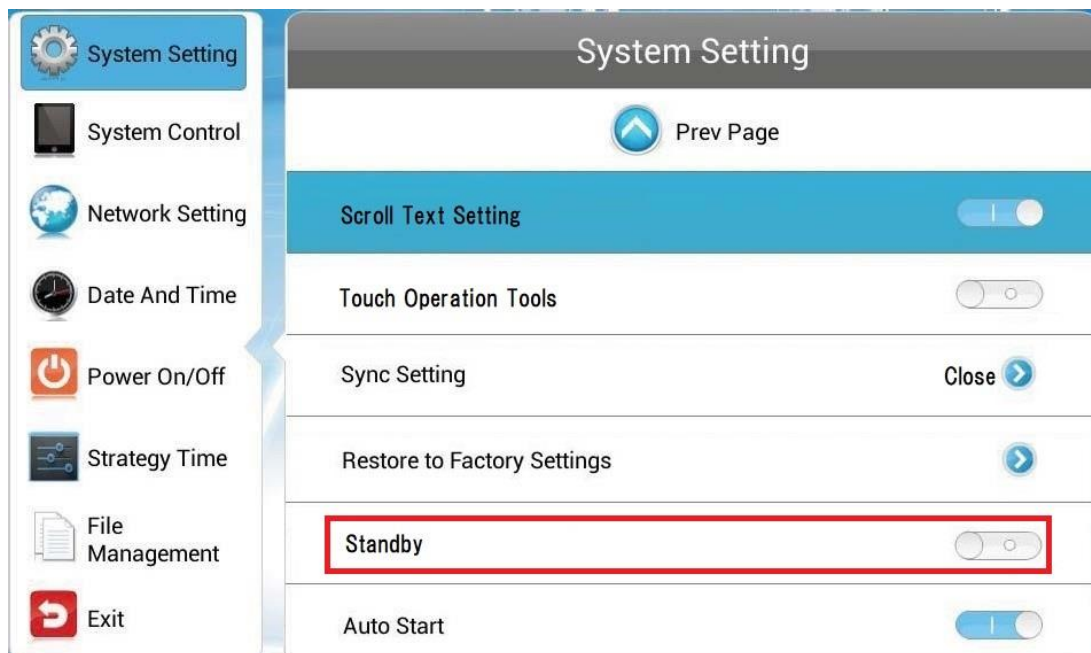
System Setting
System Control
Network Setting
Date And Time
Power On/Off
Strategy Time
File Management
Exit

System Setting

Prev Page

Scroll Text Setting

Touch Operation Tools

Sync Setting
Close

Restore to Factory Settings

Standby

Auto Start